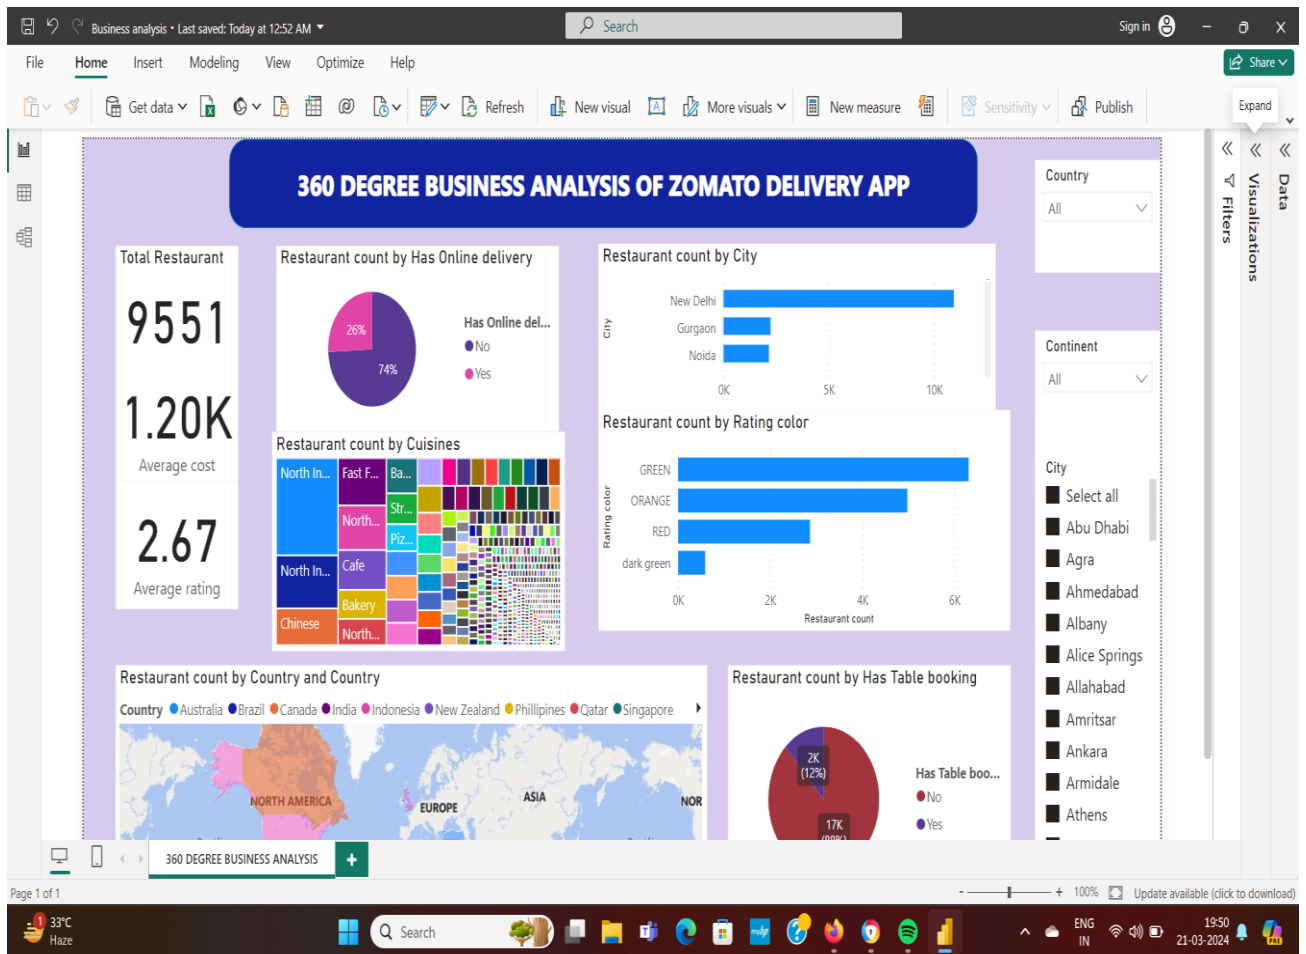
Business analysis • Last saved: Today at 12:52 AM

Search

Sign in

File Home Insert Modeling View Optimize Help

Share

Get data Refresh New visual More visuals New measure Sensitivity Publish

Expand

360 DEGREE BUSINESS ANALYSIS OF ZOMATO DELIVERY APP

Total Restaurant

9551

1.20K

Average cost

2.67

Average rating

Restaurant count by Has Online delivery

26%

74%

Has Online del...

No

Yes

Restaurant count by City

City

New Delhi

Gurgaon

Noida

0K 5K 10K

Restaurant count by Cuisines

North In... Fast F... Ba... Str... North... Piz... North In... Cafe Bakery Chinese North...

Restaurant count by Rating color

Rating color

GREEN

ORANGE

RED

dark green

0K 2K 4K 6K

Restaurant count

Restaurant count by Country and Country

Country Australia Brazil Canada India Indonesia New Zealand Phillipines Qatar Singapore

NORTH AMERICA EUROPE ASIA NOR

Restaurant count by Has Table booking

2K (12%)

17K

Has Table boo...

No

Yes

Country

All

Continent

All

City

Select all

Abu Dhabi

Agra

Ahmedabad

Albany

Alice Springs

Allahabad

Amritsar

Ankara

Armidale

Athens

Filters

Visualizations

Data

360 DEGREE BUSINESS ANALYSIS

Page 1 of 1

100%

Update available (click to download)

33°C

Haze

Search

ENG IN

19:50

21-03-2024